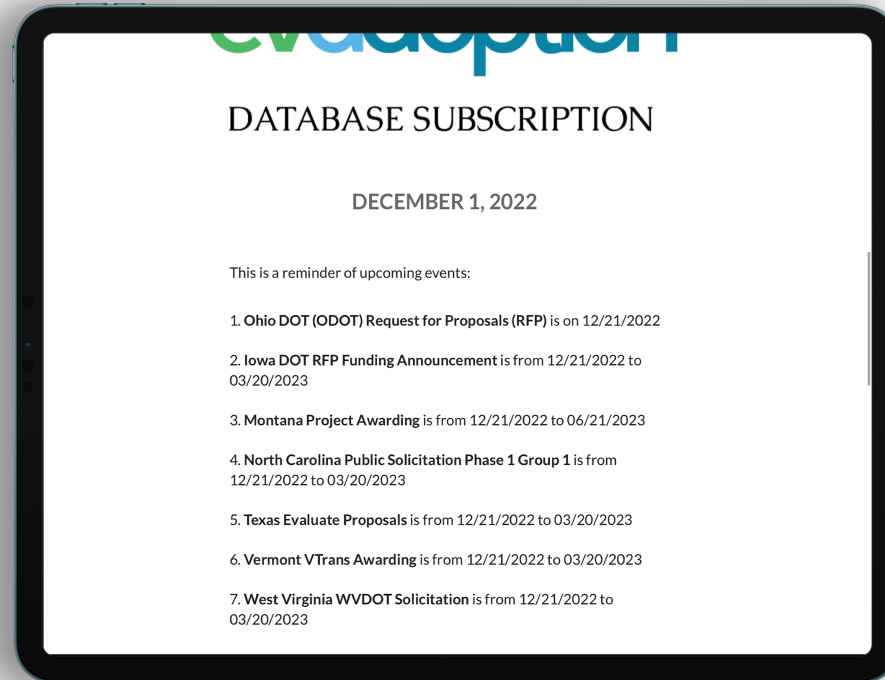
evadoption

DATABASE SUBSCRIPTION

DECEMBER 1, 2022

This is a reminder of upcoming events:

1. **Ohio DOT (ODOT) Request for Proposals (RFP)** is on 12/21/2022

2. **Iowa DOT RFP Funding Announcement** is from 12/21/2022 to 03/20/2023

3. **Montana Project Awarding** is from 12/21/2022 to 06/21/2023

4. **North Carolina Public Solicitation Phase 1 Group 1** is from 12/21/2022 to 03/20/2023

5. **Texas Evaluate Proposals** is from 12/21/2022 to 03/20/2023

6. **Vermont VTrans Awarding** is from 12/21/2022 to 03/20/2023

7. **West Virginia WVDOT Solicitation** is from 12/21/2022 to 03/20/2023